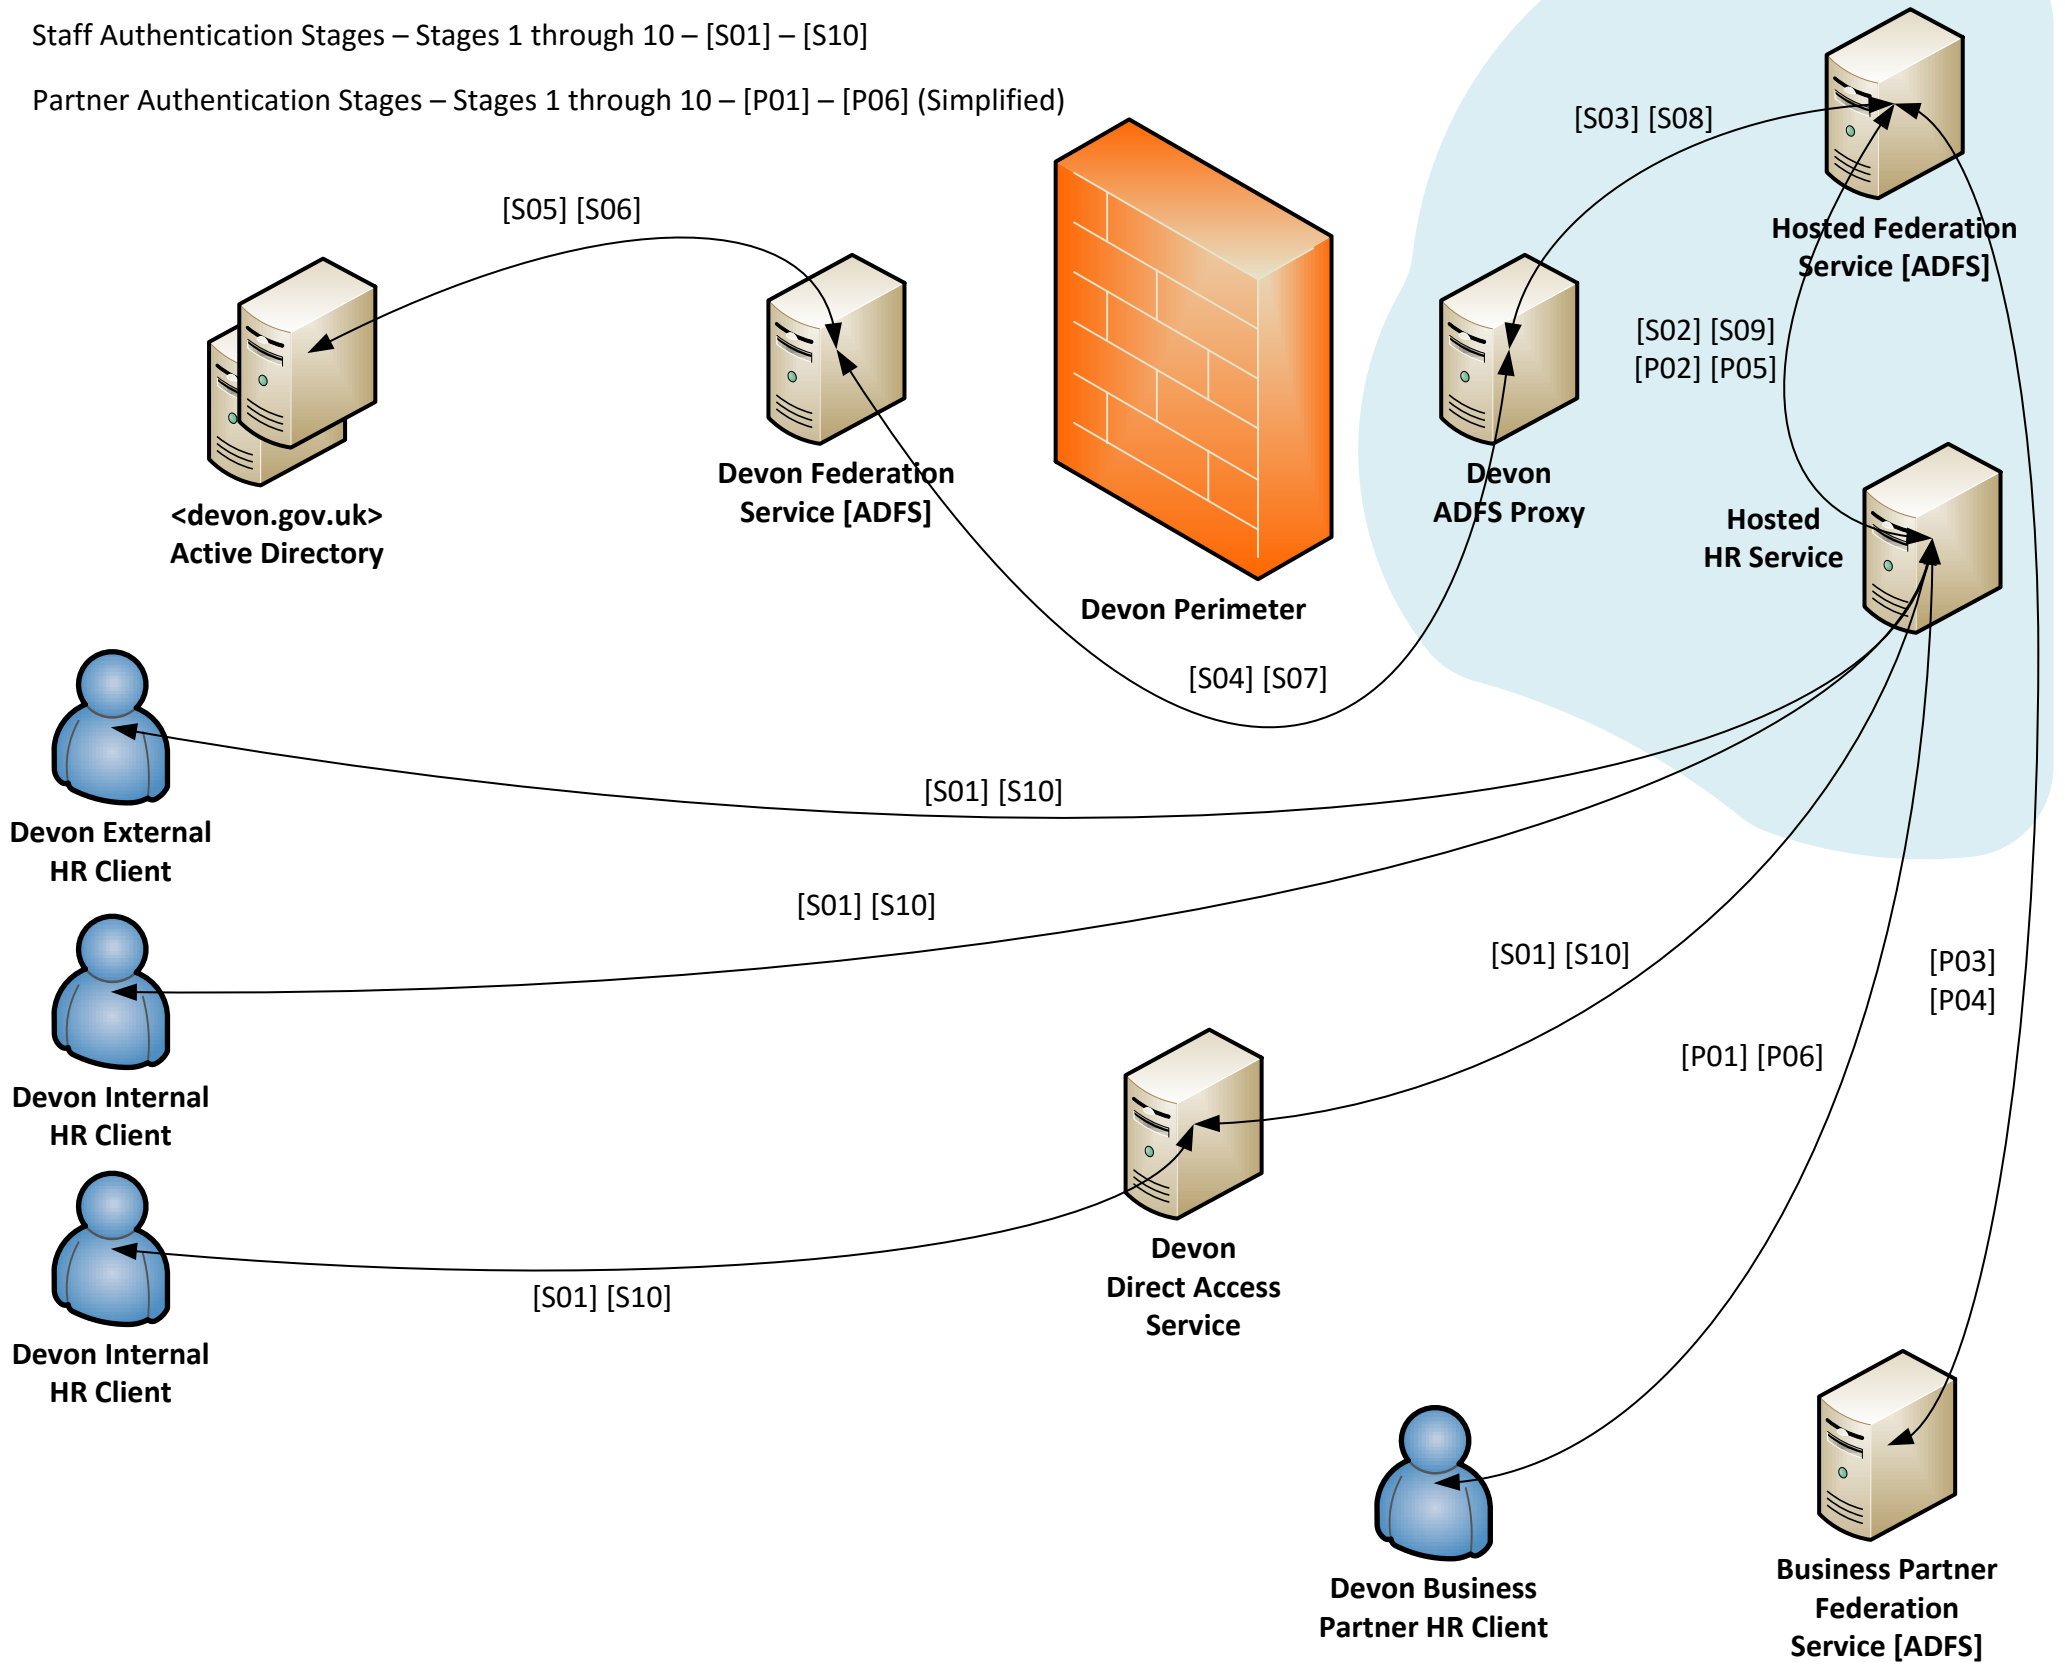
Staff Authentication Stages – Stages 1 through 10 – [S01] – [S10]

Partner Authentication Stages – Stages 1 through 10 – [P01] – [P06] (Simplified)

[S03] [S08]

Hosted Federation Service [ADFS]

[S05] [S06]

[S02] [S09]
[P02] [P05]

<devon.gov.uk>
Active Directory

Devon Federation Service [ADFS]

Devon ADFS Proxy

Hosted HR Service

Devon Perimeter

[S04] [S07]

[S01] [S10]

Devon External HR Client

[S01] [S10]

[S01] [S10]

[P03]
[P04]

Devon Internal HR Client

[P01] [P06]

Devon Direct Access Service

Devon Internal HR Client

[S01] [S10]

Devon Business Partner HR Client

Business Partner Federation Service [ADFS]